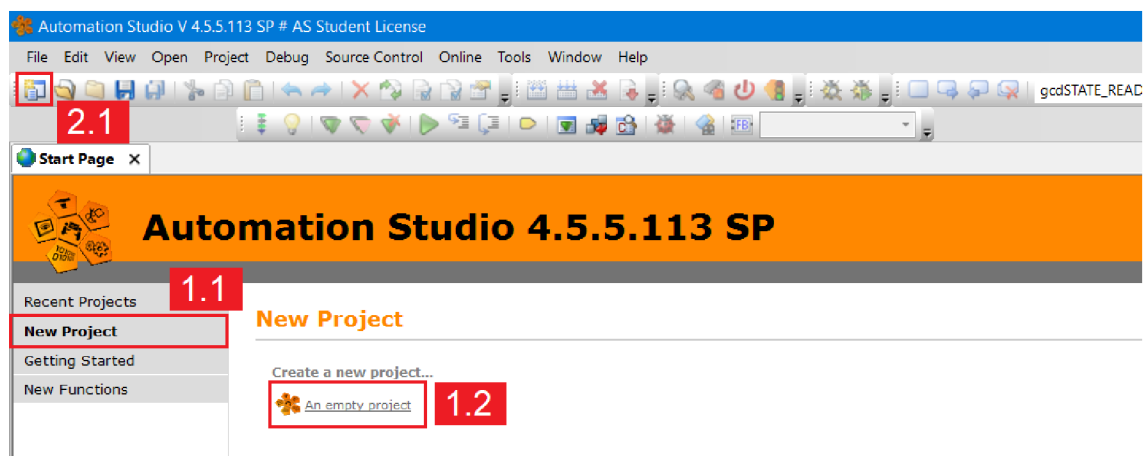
Automation Studio V 4.5.5.113 SP # AS Student License

File Edit View Open Project Debug Source Control Online Tools Window Help

gcdSTATE_READ

2.1

Start Page ×

Automation Studio 4.5.5.113 SP

1.1

Recent Projects

New Project

Getting Started

New Functions

New Project

Create a new project...

An empty project

1.2